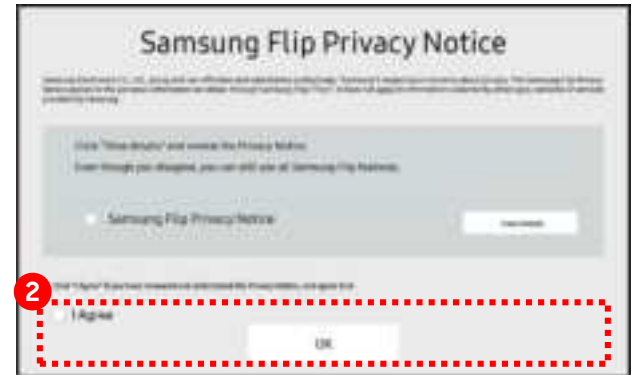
Samsung Flip Privacy Notice

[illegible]

Click "View details" and review the Privacy Notice.
Even though you disagree, you can still use all Samsung Flip features.

Samsung Flip Privacy Notice

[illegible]

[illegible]

2

I Agree

OK